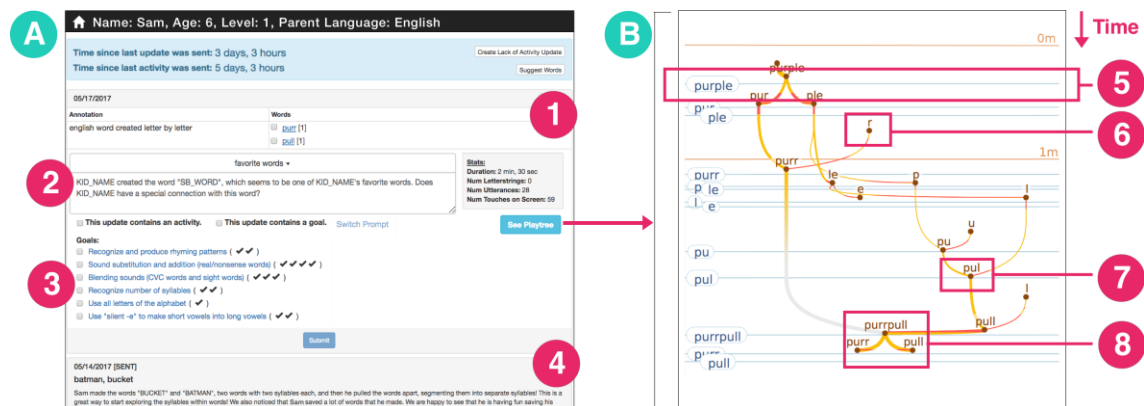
A

Name: Sam, Age: 6, Level: 1, Parent Language: English

Time since last update was sent: 3 days, 3 hours
Time since last activity was sent: 5 days, 3 hours

Create Lack of Activity Update
Suggest Words

05/17/2017

| Annotation | Words |
|---|---|
| english word created letter by letter | purr [1] |
| | pull [1] |

1

favorite words ▾

2

KID_NAME created the word "SB_WORD", which seems to be one of KID_NAME's favorite words. Does KID_NAME have a special connection with this word?

State:
Duration: 2 min, 30 sec
Num Letterstrings: 0
Num Utterances: 28
Num Touches on Screen: 59

This update contains an activity. This update contains a goal. Switch Prompt

See Playtree

Goals:
3
Recognize and produce rhyming patterns ( ✔✔ )
Sound substitution and addition (real/nonsense words) ( ✔✔✔✔ )
Blending sounds (CVC words and sight words) ( ✔✔✔ )
Recognize number of syllables ( ✔✔ )
Use all letters of the alphabet ( ✔ )
Use "silent -e" to make short vowels into long vowels ( ✔✔ )

Submit

05/14/2017 [SENT]
4
batman, bucket
Sam made the words "BUCKET" and "BATMAN", two words with two syllables each, and then he pulled the words apart, segmenting them into separate syllables! This is a great way to start exploring the syllables within words! We also noticed that Sam saved a lot of words that he made. We are happy to see that he is having fun saving his

B

Time
0m
purple
purple
pur ple
5
pur
ple
r
6
purr
1m
purr
le
le e p l
l
e
u
pu
pu
pul
pul
7
l
pull
purrpull
8
purrpull
purr pull
purr
pull